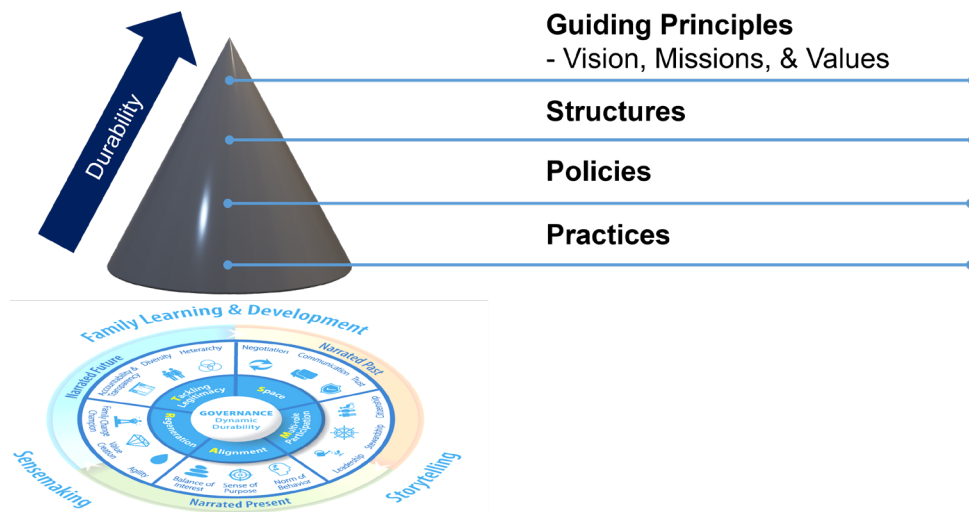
Durability

Guiding Principles
- Vision, Missions, & Values

Structures

Policies

Practices

Family Learning & Development

Narrated Future

Narrated Past

Narrated Present

Sensemaking

Storytelling

Heterarchy

Diversity

Accountability & Transparency

Champion

Family Charter

Value Creation

Agility

Balance of Interest

Sense of Purpose

Norm of Behavior

Leadership

Stewardship

Diversity

Trust

Communication

Negotiation

Tackling Legitimacy

Space

Multi-level Participation

Alignment

Regeneration

GOVERNANCE
Dynamic Durability